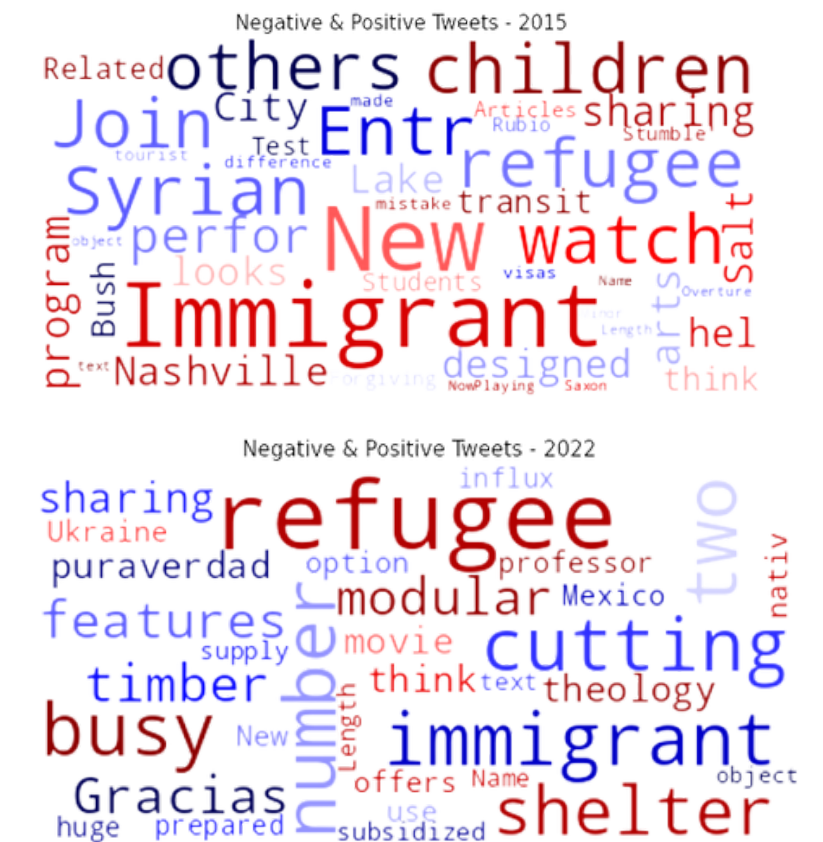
Negative & Positive Tweets - 2015

Related others children
Join City Entr sharing
made Articles Rubio Stumble
tourist difference Test refugee
Syrian Lake transit Salt
mistake
object perfor New watch
program looks Students visas Name Overture
Bush Immigrant arts
hel
text Nashville designed think
forgiving NowPlaying Saxon Length indr

Negative & Positive Tweets - 2022

sharing refugee influx two
Ukraine
puraverdad option professor
features modular Mexico nativ
number
movie cutting
supply
timber think text theology
busy New Length immigrant
Gracias offers Name object
use shelter
huge prepared subsidized